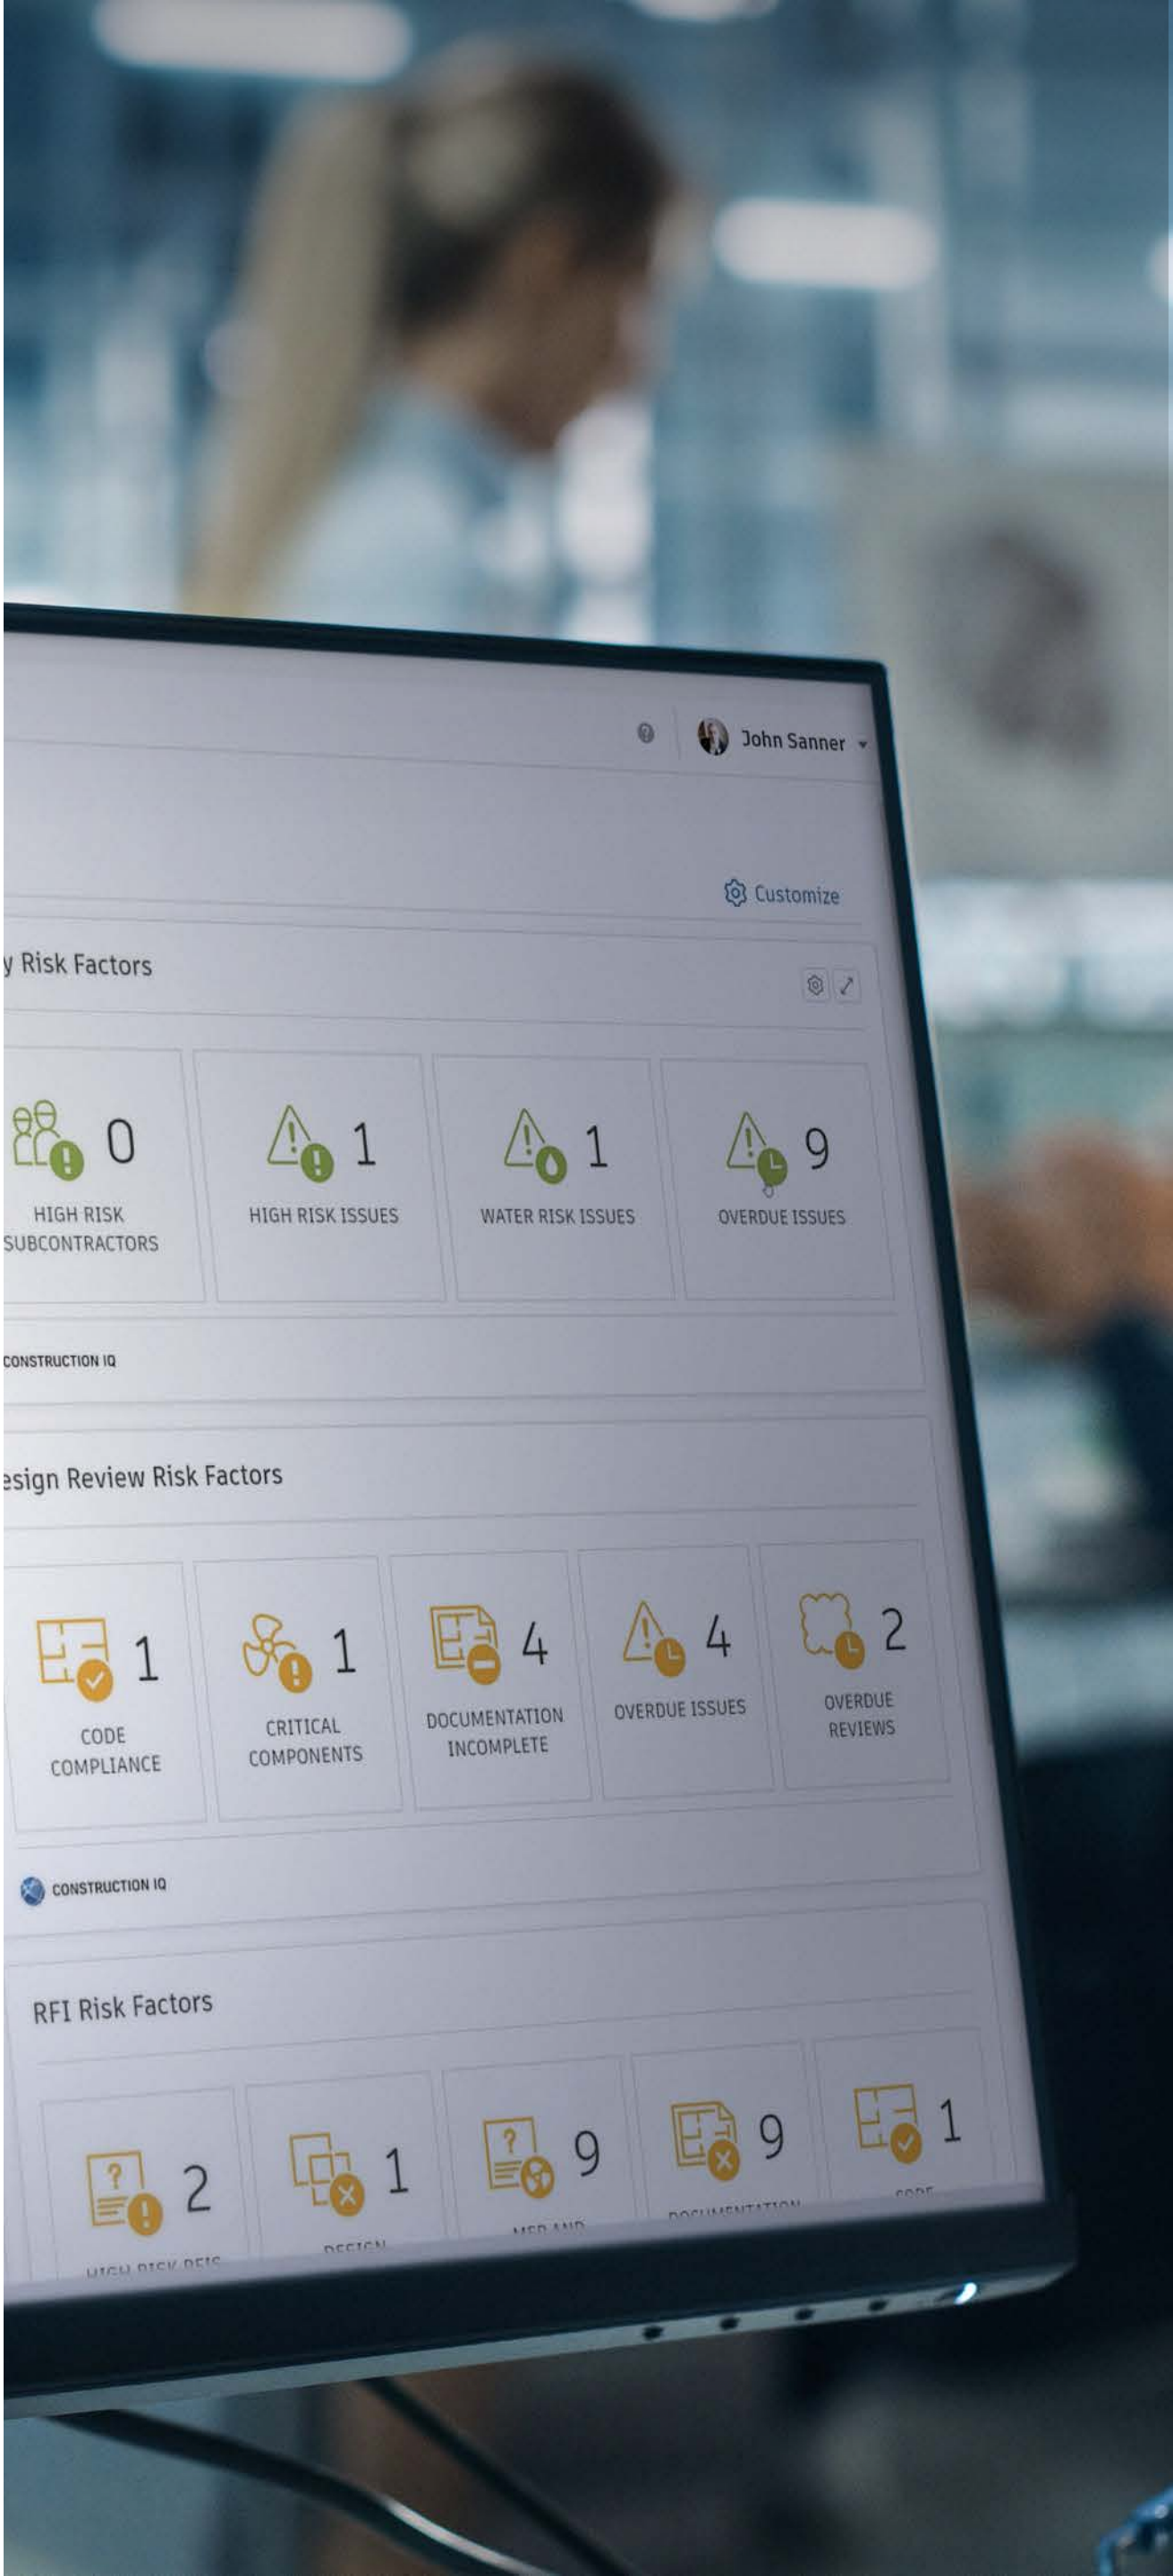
John Sanner

Customize

y Risk Factors

0
HIGH RISK SUBCONTRACTORS

1
HIGH RISK ISSUES

1
WATER RISK ISSUES

9
OVERDUE ISSUES

CONSTRUCTION IQ

esign Review Risk Factors

1
CODE COMPLIANCE

1
CRITICAL COMPONENTS

4
DOCUMENTATION INCOMPLETE

4
OVERDUE ISSUES

2
OVERDUE REVIEWS

CONSTRUCTION IQ

RFI Risk Factors

2
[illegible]

1
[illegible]

9
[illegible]

9
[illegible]

1
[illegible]